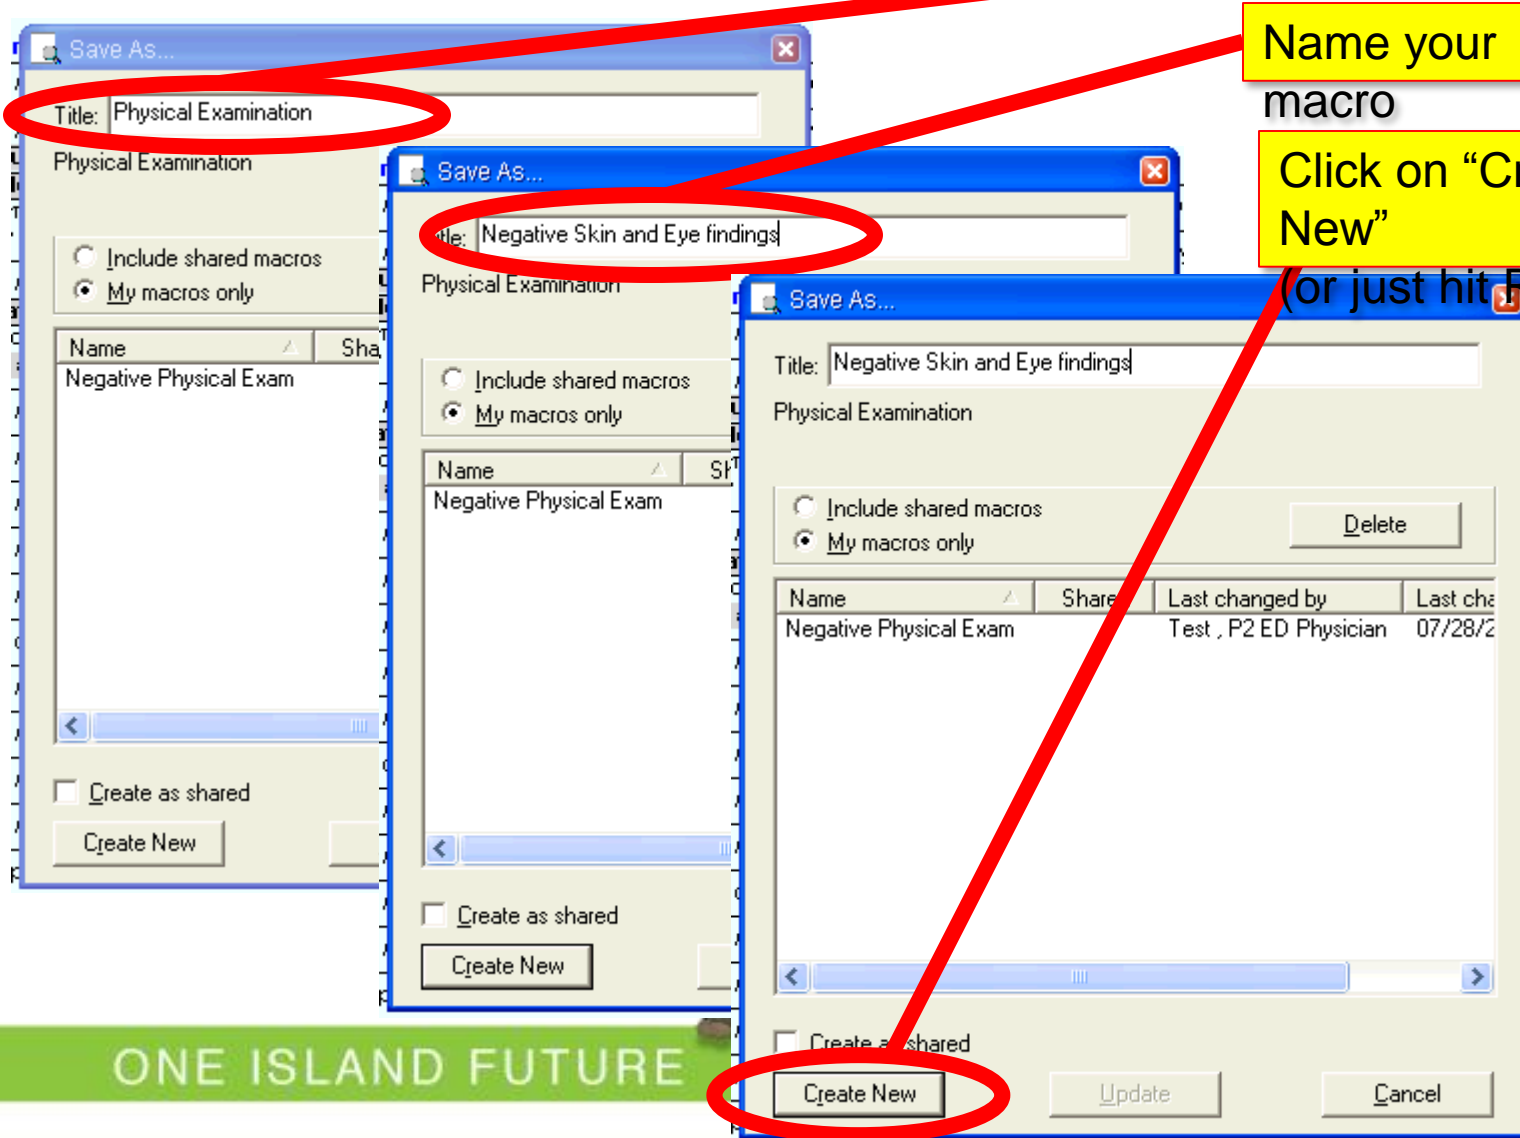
Save As...

Title: Physical Examination

Physical Examination

Include shared macros

My macros only

| Name | Sha |
|---|---|
| Negative Physical Exam | |

Create as shared

Create New

Save As...

Title: Negative Skin and Eye findings

Physical Examination

Include shared macros

My macros only

| Name | Sh |
|---|---|
| Negative Physical Exam | |

Create as shared

Create New

Save As...

Title: Negative Skin and Eye findings

Physical Examination

Include shared macros

My macros only

Delete

| Name | Share | Last changed by | Last cha |
|---|---|---|---|
| Negative Physical Exam | | Test , P2 ED Physician | 07/28/2 |

Create as shared

Create New

Update

Cancel

Name your macro

Click on “Cr New”

(or just hit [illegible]

ONE ISLAND FUTURE